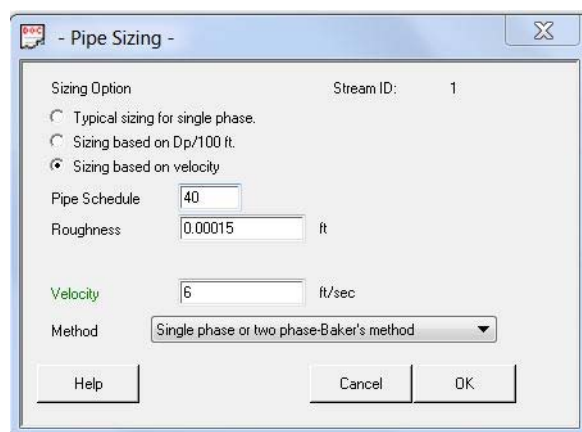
- Pipe Sizing -

Sizing Option

Stream ID: 1

Typical sizing for single phase.

Sizing based on Dp/100 ft.

Sizing based on velocity

Pipe Schedule 40

Roughness 0.00015 ft

Velocity 6 ft/sec

Method Single phase or two phase-Baker's method

Help

Cancel

OK